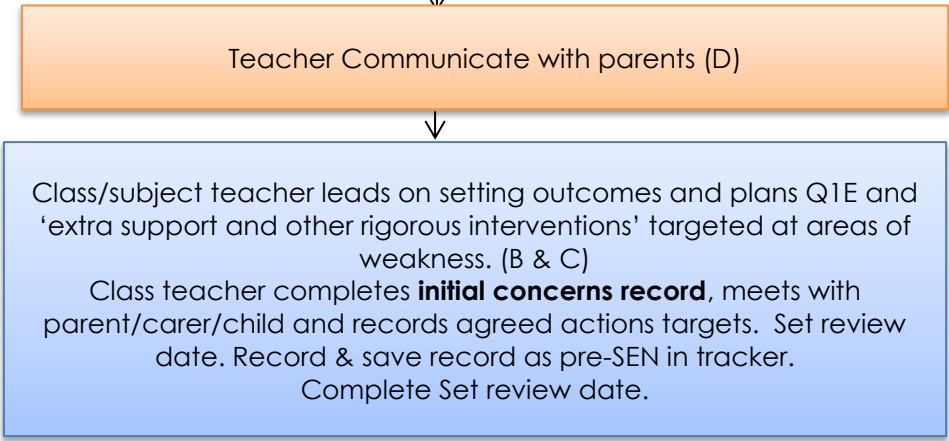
Teacher Communicate with parents (D)

Class/subject teacher leads on setting outcomes and plans Q1E and 'extra support and other rigorous interventions' targeted at areas of weakness. (B & C)
Class teacher completes **initial concerns record**, meets with parent/carer/child and records agreed actions targets. Set review date. Record & save record as pre-SEN in tracker.
Complete Set review date.